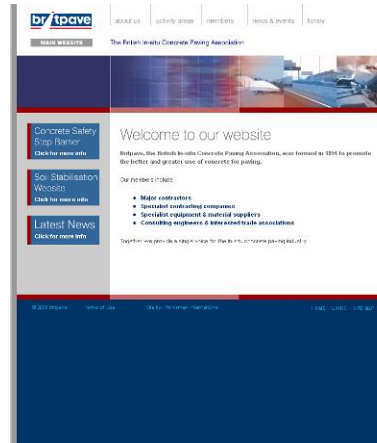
britpave

about us | activity areas | members | news & events | library

MAIN WEBSITE

The British In-situ Concrete Paving Association

Concrete Safety Step Barrier
Click for more info

Soil Stabilisation Website
Click for more info

Latest News
Click for more info

Welcome to our website

Britpave, the British In-situ Concrete Paving Association, was formed in 1991 to promote the better and greater use of concrete for paving.

Our members include:

- Major contractors
- Specialist contracting companies
- Specialist equipment & material suppliers
- Consulting engineers & interested trade associations

Together we provide a single voice for the in-situ concrete paving industry.

© 2020 Britpave | Terms of Use | Site by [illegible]

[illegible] | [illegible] | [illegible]